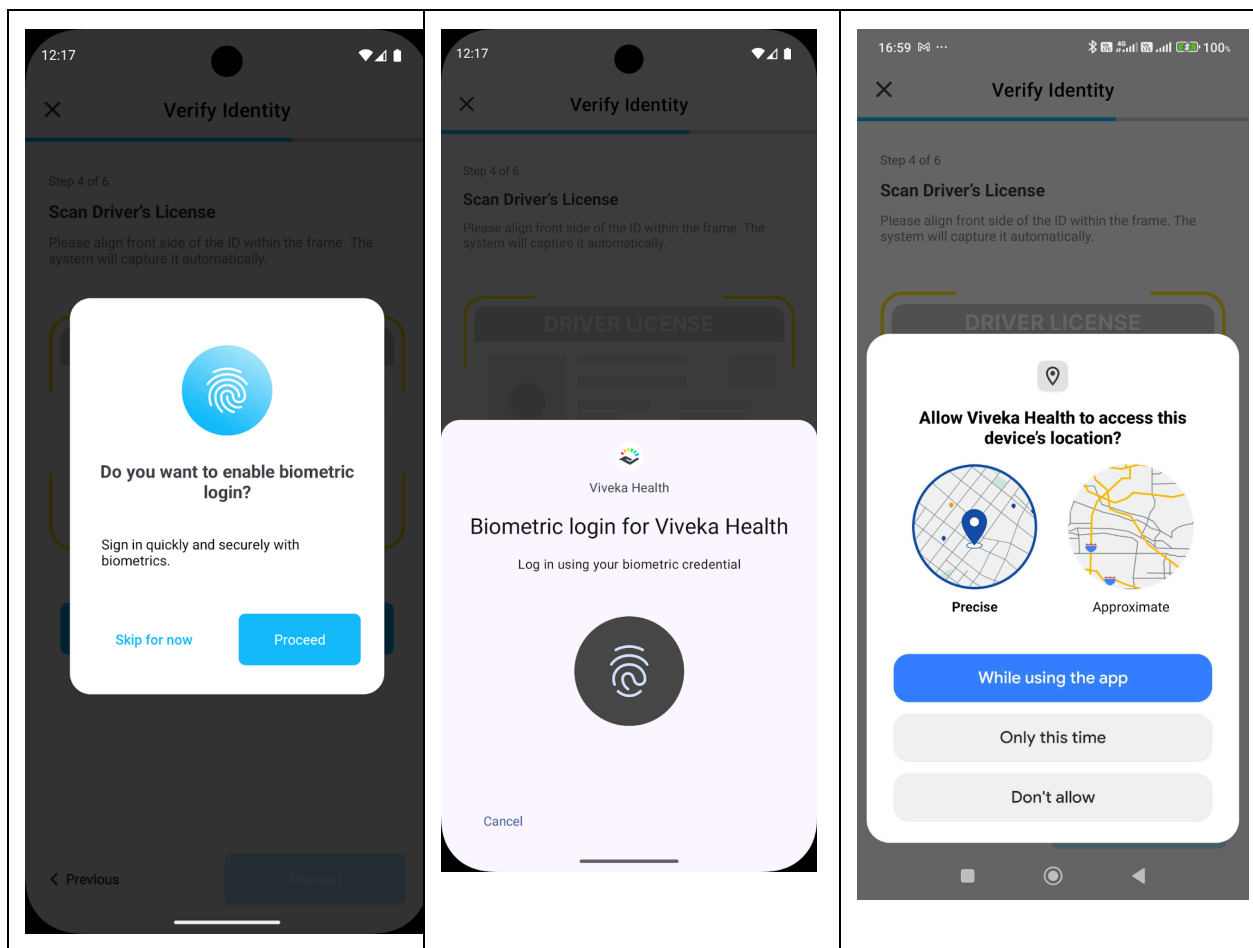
12:17

Verify Identity

Step 4 of 6

Scan Driver's License

Please align front side of the ID within the frame. The system will capture it automatically.

Do you want to enable biometric login?

Sign in quickly and securely with biometrics.

Skip for now

Proceed

Previous

Proceed

12:17

Verify Identity

Step 4 of 6

Scan Driver's License

Please align front side of the ID within the frame. The system will capture it automatically.

DRIVER LICENSE

Viveka Health

Biometric login for Viveka Health

Log in using your biometric credential

Cancel

16:59

100%

Verify Identity

Step 4 of 6

Scan Driver's License

Please align front side of the ID within the frame. The system will capture it automatically.

DRIVER LICENSE

Allow Viveka Health to access this device's location?

Precise

Approximate

While using the app

Only this time

Don't allow